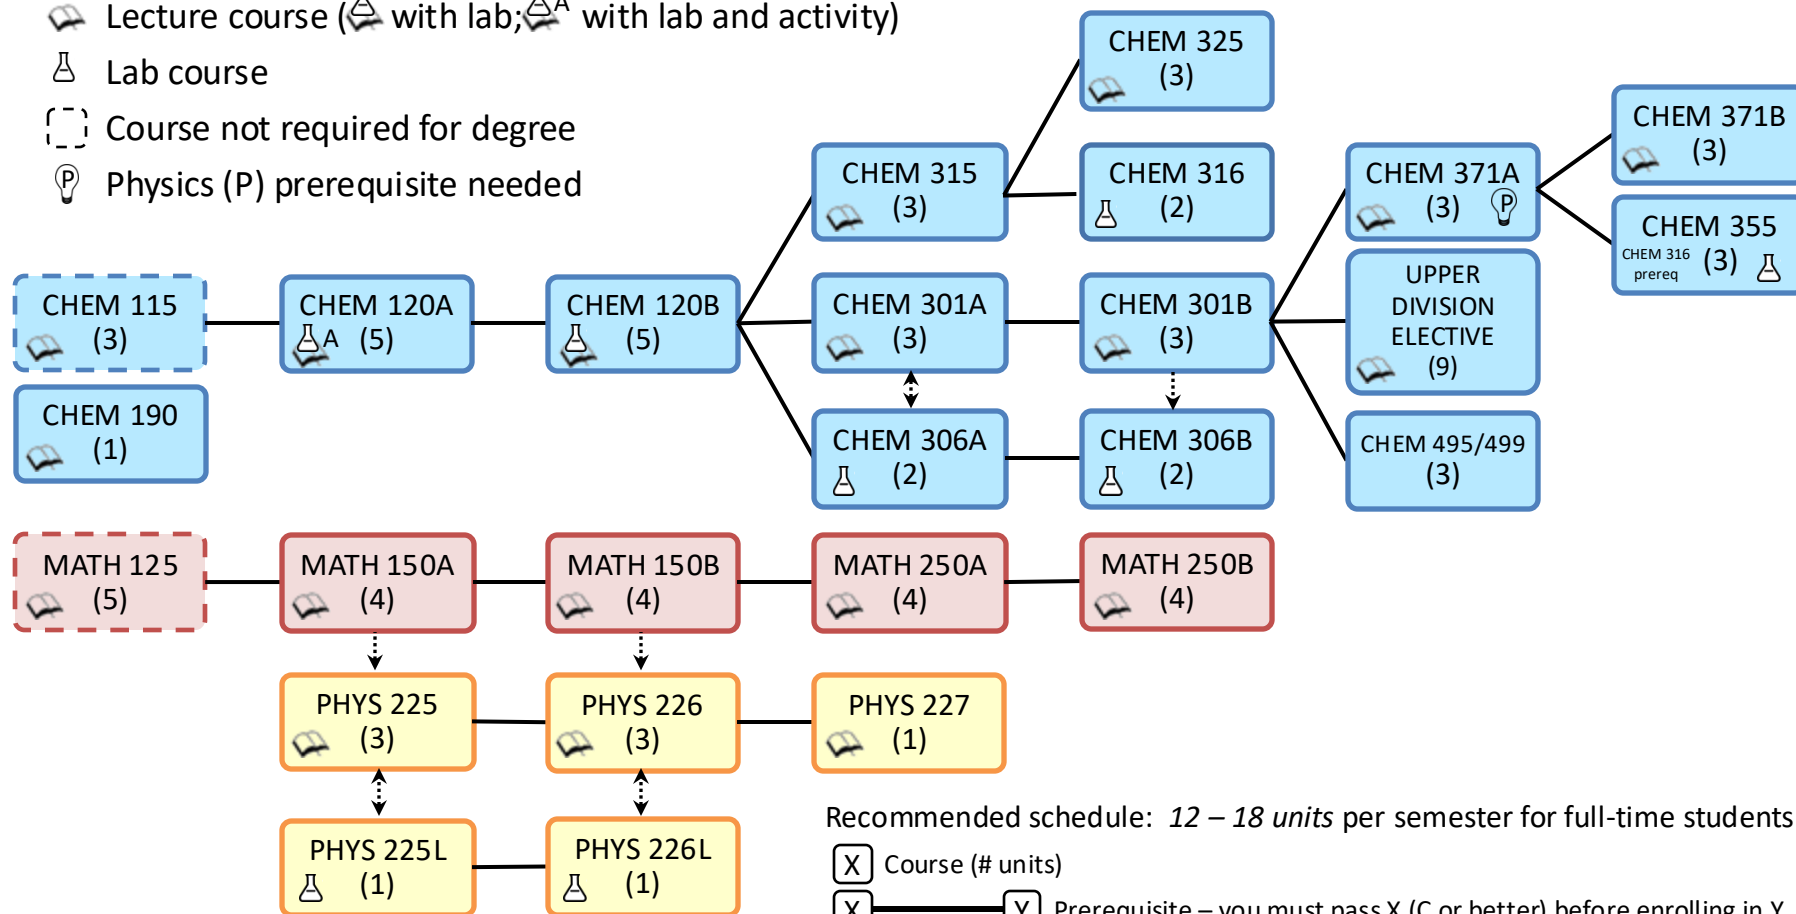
Lecture course ( with lab; A with lab and activity)

Lab course

Course not required for degree

P Physics (P) prerequisite needed

CHEM 325 (3)

CHEM 371B (3)

CHEM 315 (3)

CHEM 316 (2)

CHEM 371A (3) P

CHEM 355 CHEM 316 prereq (3)

CHEM 115 (3)

CHEM 120A A (5)

CHEM 120B (5)

CHEM 301A (3)

CHEM 301B (3)

UPPER DIVISION ELECTIVE (9)

CHEM 190 (1)

CHEM 306A (2)

CHEM 306B (2)

CHEM 495/499 (3)

MATH 125 (5)

MATH 150A (4)

MATH 150B (4)

MATH 250A (4)

MATH 250B (4)

PHYS 225 (3)

PHYS 226 (3)

PHYS 227 (1)

PHYS 225L (1)

PHYS 226L (1)

Recommended schedule: *12 – 18 units* per semester for full-time students

X Course (# units)

X Y Prerequisite – you must pass X (C or better) before enrolling in Y